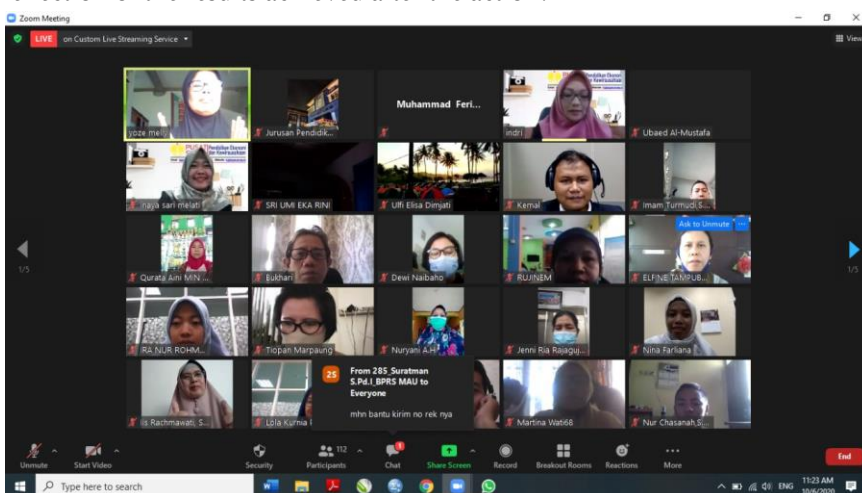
Zoom Meeting

LIVE on Custom Live Streaming Service

View

yoze mel

Jurusan Pendidik...

Muhammad Feri...

indri

Ubaed Al-Mustafa

naya sari melati

SRI UMI EKA RINI

Ulfi Elisa Dimjati

Kemal

Imam Turmudi(S...

Ask to Unmute

Qurata Aini M.N...

Bukhari

Dewi Naibaho

RUJINEM

ELFINE TAMPUB...

1/5

1/5

RA NUR ROHM...

Tiopan Marpaung

Nuryani A.H

Jenni Ria Rajagu...

Nina Farliana

Is Rachmawati, S...

Lola Kurnia I

25 From 285_Suratman S.Pd.I_BPRS MAU to Everyone

mhn bantu kirim no rek nya

Martina Wati68

Nur Chasanah,S...

Unmute

Start Video

Security

112

Participants

Chat

Share Screen

Record

Breakout Rooms

Reactions

More

End

Type here to search

ENG

11:23 AM

10/6/2020